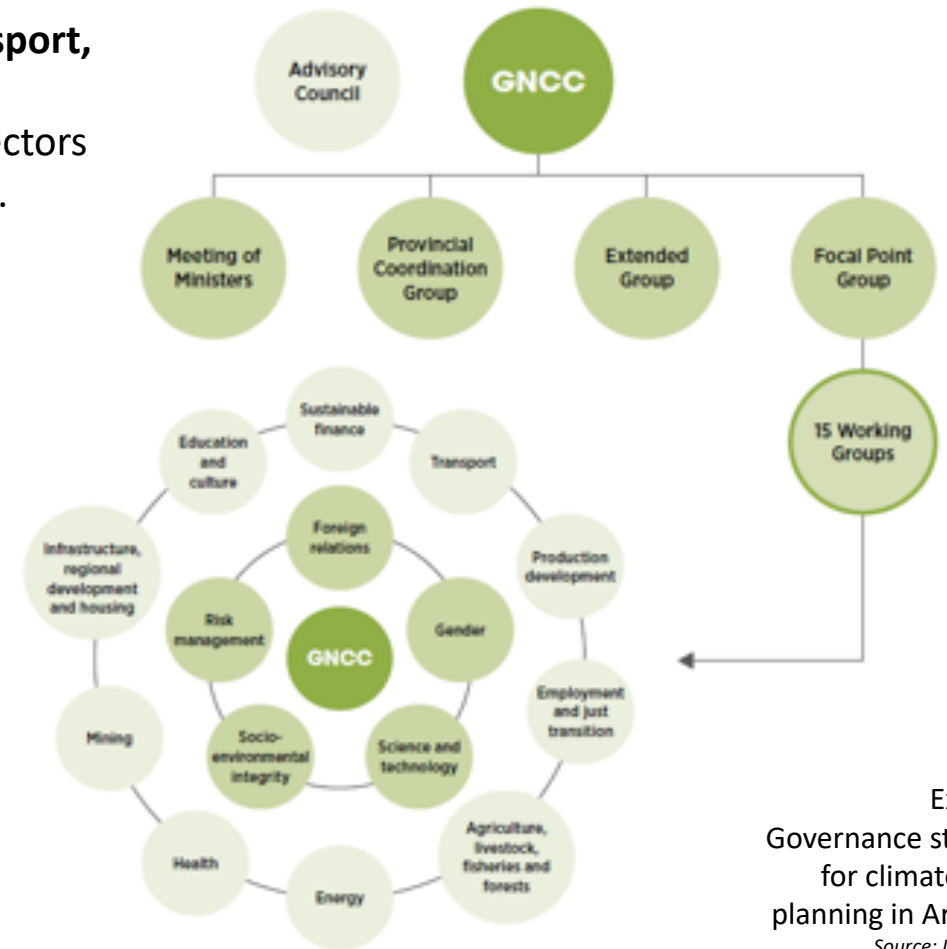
sport,

ctors
.

Advisory Council

GNCC

Meeting of Ministers

Provincial Coordination Group

Extended Group

Focal Point Group

15 Working Groups

Sustainable finance

Transport

Production development

Employment and just transition

Agriculture, livestock, fisheries and forests

Energy

Health

Mining

Infrastructure, regional development and housing

Education and culture

Foreign relations

Gender

Science and technology

Socio-environmental integrity

Risk management

GNCC

Ex
Governance st
for climat
planning in Ar
Source: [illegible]